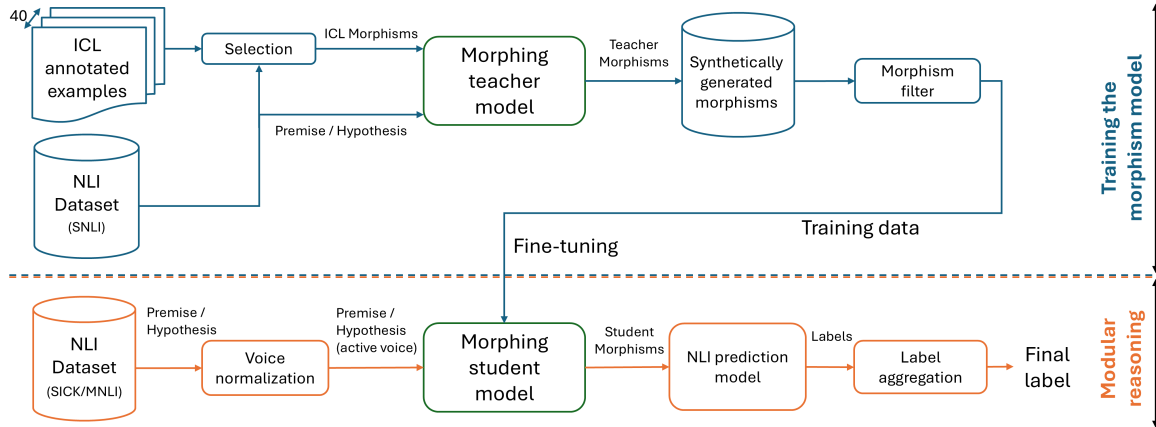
40

ICL annotated examples

Selection

ICL Morphisms

Morphing teacher model

Teacher Morphisms

Synthetically generated morphisms

Morphism filter

Premise / Hypothesis

NLI Dataset (SNLI)

Training data

Fine-tuning

Training the morphism model

NLI Dataset (SICK/MNLI)

Premise / Hypothesis

Voice normalization

Premise / Hypothesis (active voice)

Morphing student model

Student Morphisms

NLI prediction model

Labels

Label aggregation

Final label

Modular reasoning